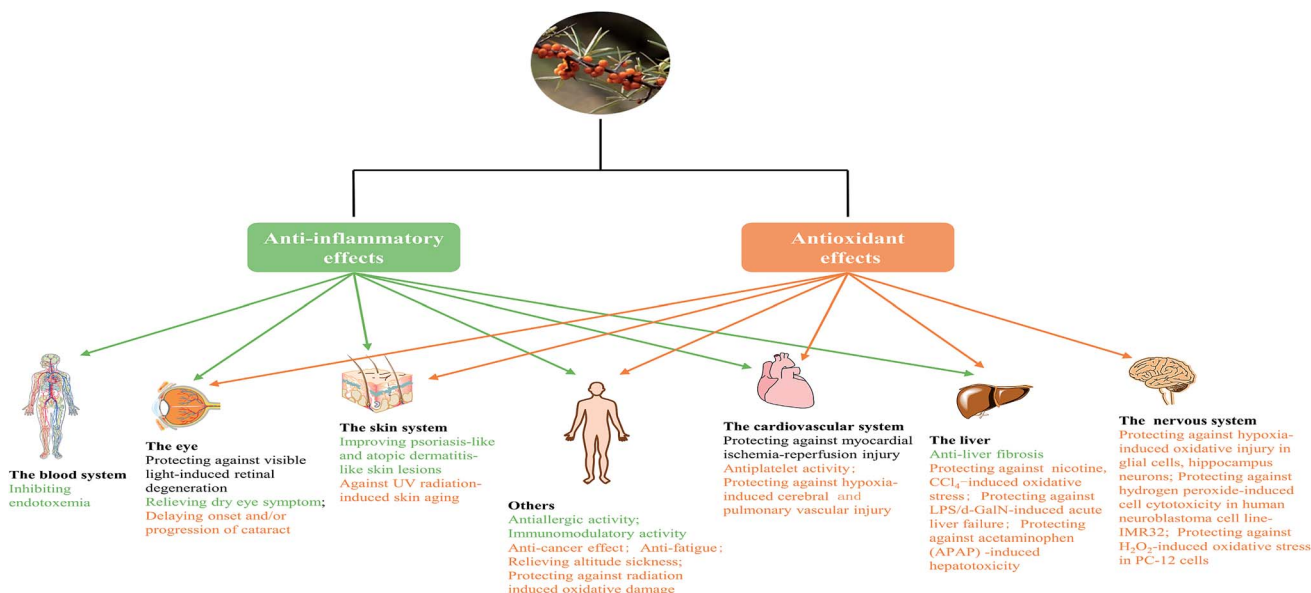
Anti-inflammatory effects

Antioxidant effects

The blood system
Inhibiting endotoxemia

The eye
Protecting against visible light-induced retinal degeneration
Relieving dry eye symptom;
Delaying onset and/or progression of cataract

The skin system
Improving psoriasis-like and atopic dermatitis-like skin lesions
Against UV radiation-induced skin aging

Others
Antiallergic activity;
Immunomodulatory activity
Anti-cancer effect; Anti-fatigue;
Relieving altitude sickness;
Protecting against radiation induced oxidative damage

The cardiovascular system
Protecting against myocardial ischemia-reperfusion injury
Antiplatelet activity;
Protecting against hypoxia-induced cerebral and pulmonary vascular injury

The liver
Anti-liver fibrosis
Protecting against nicotine, $CCl_4$-induced oxidative stress; Protecting against LPS/d-GalN-induced acute liver failure; Protecting against acetaminophen (APAP) -induced hepatotoxicity

The nervous system
Protecting against hypoxia-induced oxidative injury in glial cells, hippocampus neurons; Protecting against hydrogen peroxide-induced cell cytotoxicity in human neuroblastoma cell line-IMR32; Protecting against $H_2O_2$-induced oxidative stress in PC-12 cells